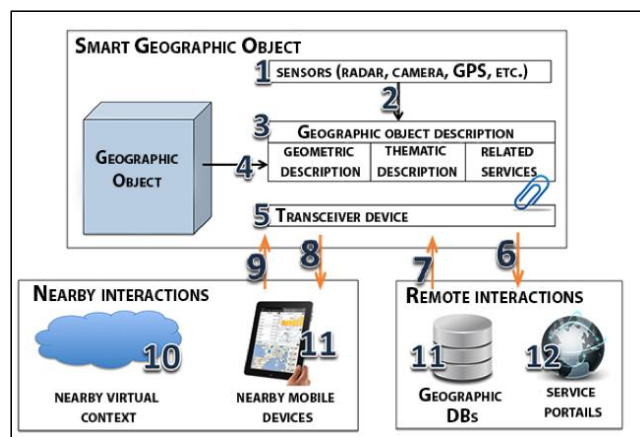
SMART GEOGRAPHIC OBJECT

1 SENSORS (RADAR, CAMERA, GPS, ETC.)

2

3 GEOGRAPHIC OBJECT DESCRIPTION

| GEOMETRIC DESCRIPTION | THEMATIC DESCRIPTION | RELATED SERVICES |
|---|---|---|

GEOGRAPHIC OBJECT

4

5 TRANSCEIVER DEVICE

9 8 7 6

NEARBY INTERACTIONS

10

NEARBY VIRTUAL CONTEXT

11

NEARBY MOBILE DEVICES

REMOTE INTERACTIONS

11

GEOGRAPHIC DBs

12

SERVICE PORTALS